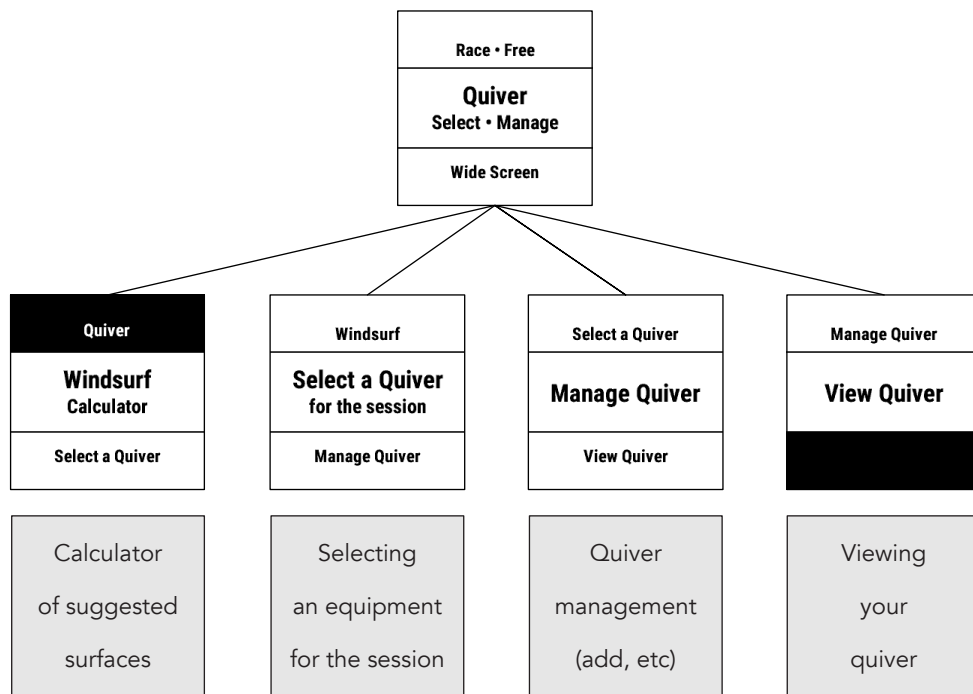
Race • Free

Quiver
Select • Manage

Wide Screen

Quiver

Windsurf
Calculator

Select a Quiver

Windsurf

Select a Quiver
for the session

Manage Quiver

Select a Quiver

Manage Quiver

View Quiver

Manage Quiver

View Quiver

Calculator of suggested surfaces

Selecting an equipment for the session

Quiver management (add, etc)

Viewing your quiver